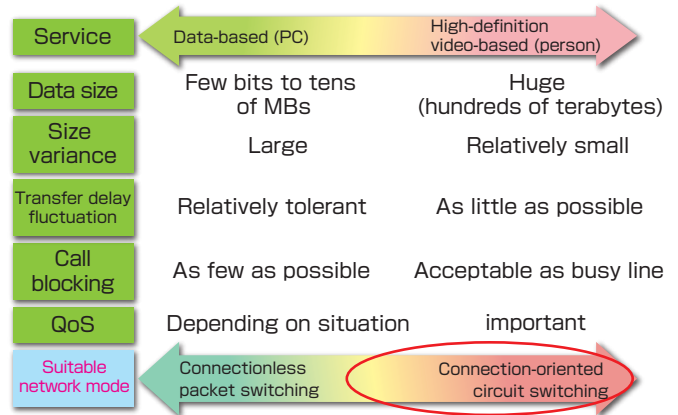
| | | |
|---|---|---|
| Service | Data-based (PC) | High-definition video-based (person) |
| Data size | Few bits to tens of MBs | Huge (hundreds of terabytes) |
| Size variance | Large | Relatively small |
| Transfer delay fluctuation | Relatively tolerant | As little as possible |
| Call blocking | As few as possible | Acceptable as busy line |
| QoS | Depending on situation | important |
| Suitable network mode | Connectionless packet switching | Connection-oriented circuit switching |